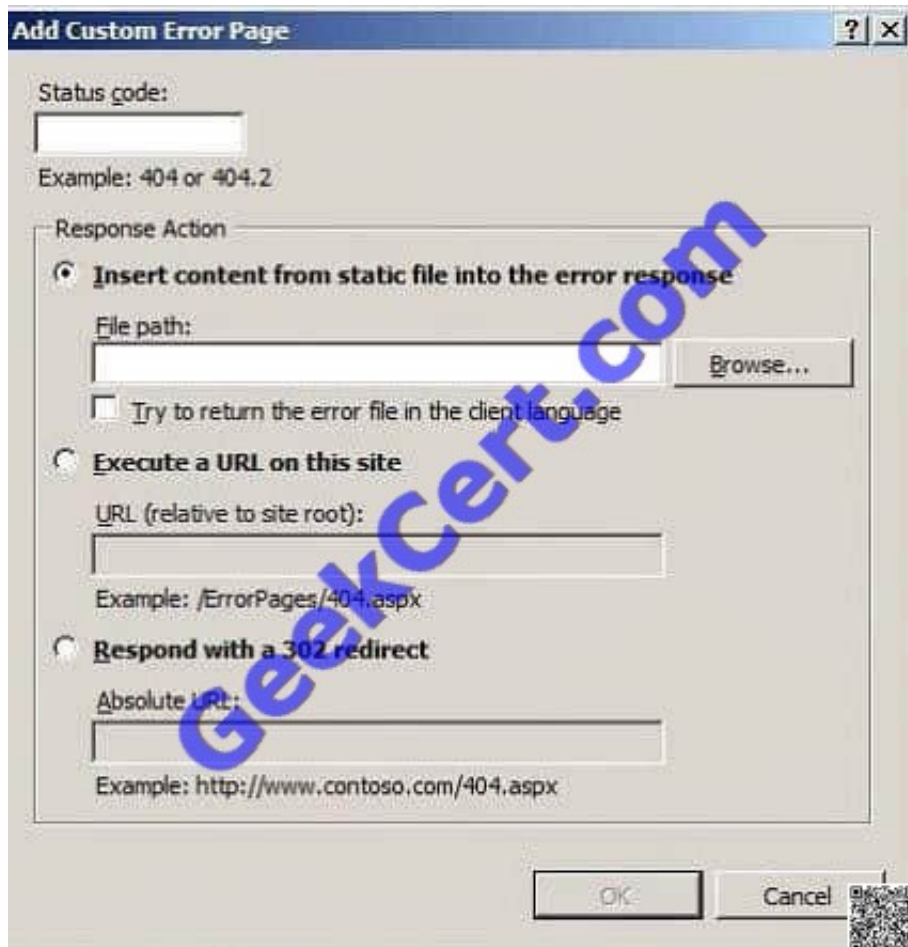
Add Custom Error Page

? X

Status code:

Example: 404 or 404.2

Response Action

Insert content from static file into the error response

File path:

Browse...

Try to return the error file in the client language

Execute a URL on this site

URL (relative to site root):

Example: /ErrorPages/404.aspx

Respond with a 302 redirect

Absolute URL:

Example: http://www.contoso.com/404.aspx

OK

Cancel

GeekCert.com